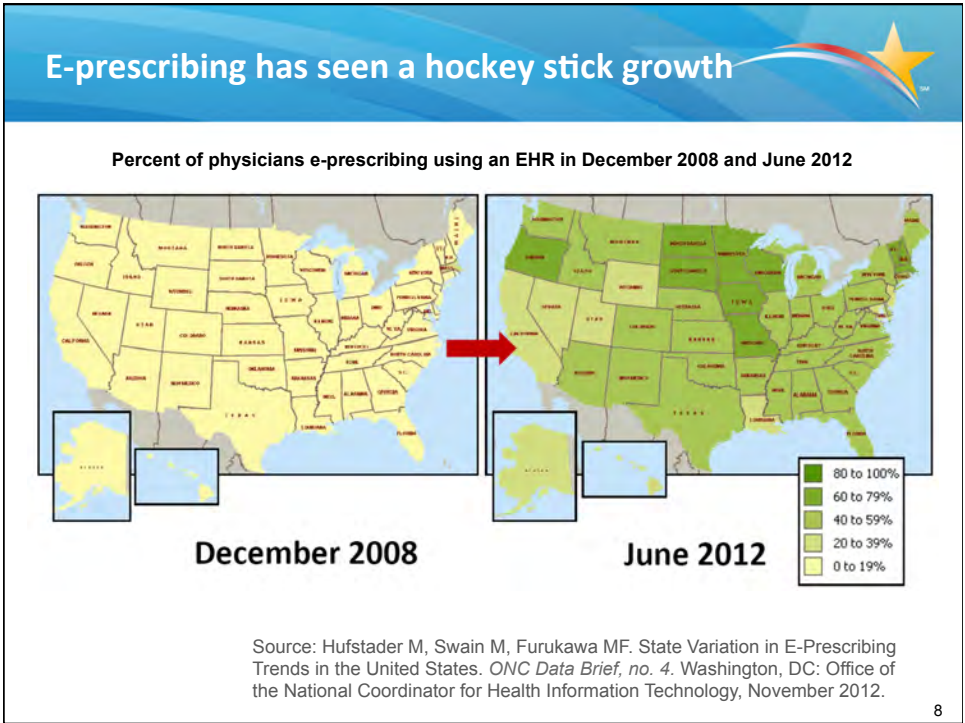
E-prescribing has seen a hockey stick growth

Percent of physicians e-prescribing using an EHR in December 2008 and June 2012

December 2008

June 2012

80 to 100%
60 to 79%
40 to 59%
20 to 39%
0 to 19%

Source: Hufstader M, Swain M, Furukawa MF. State Variation in E-Prescribing Trends in the United States. *ONC Data Brief, no. 4.* Washington, DC: Office of the National Coordinator for Health Information Technology, November 2012.

8